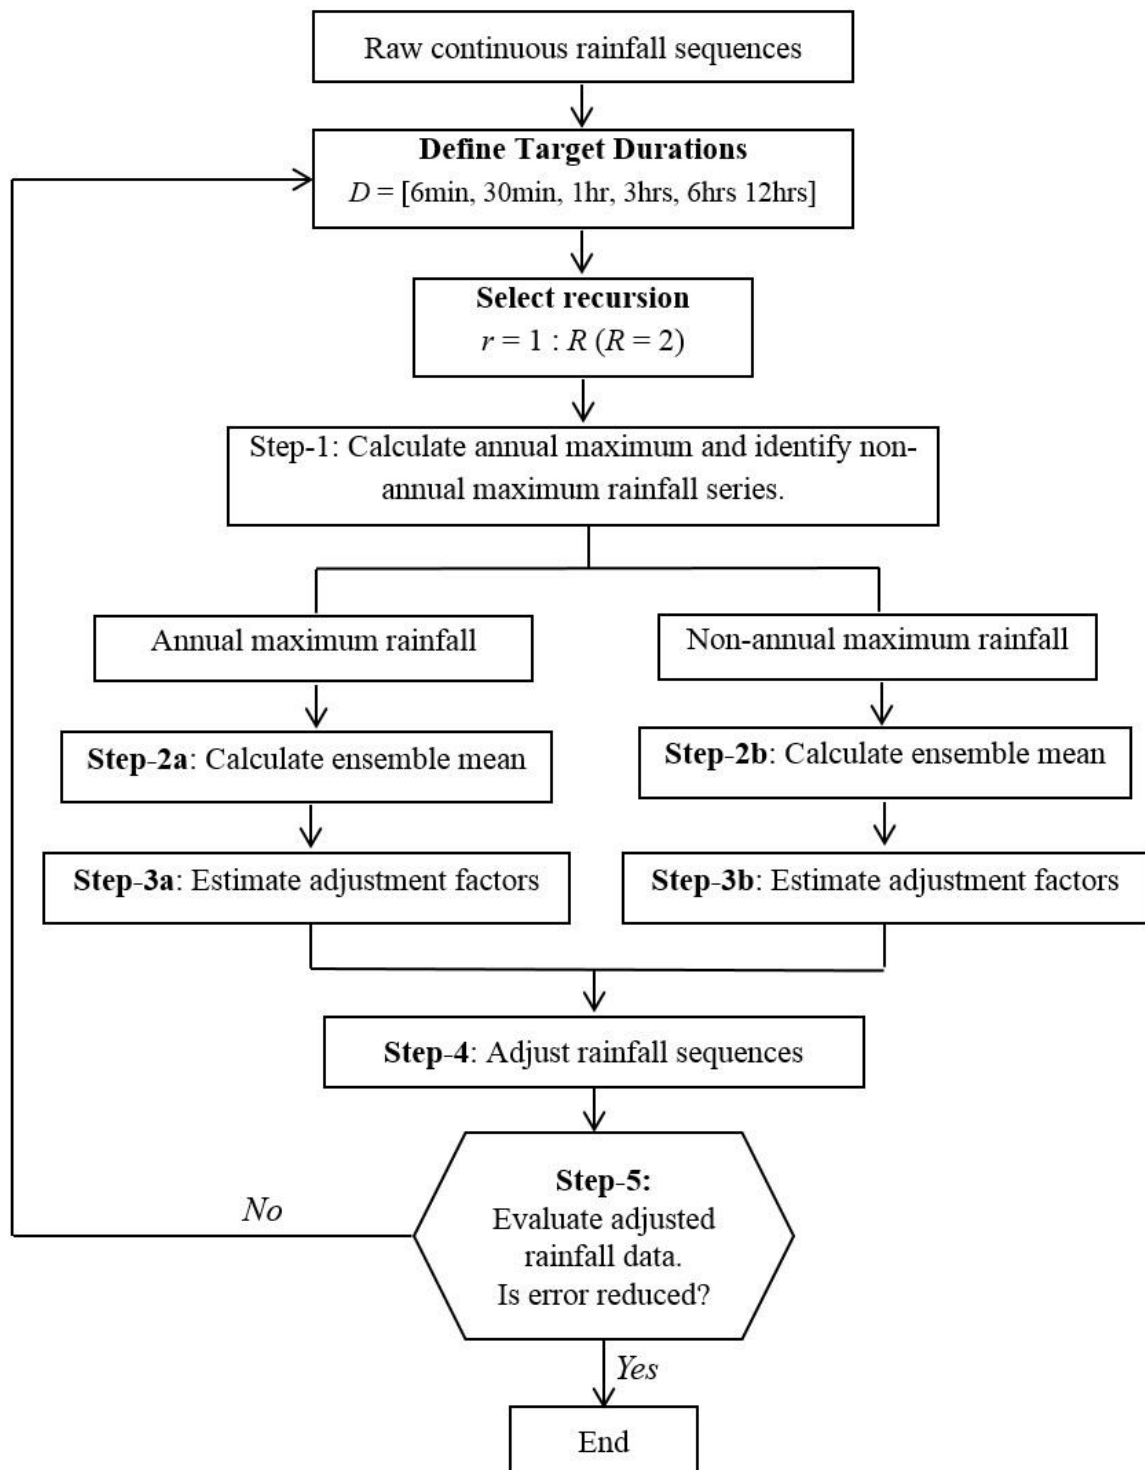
Raw continuous rainfall sequences

**Define Target Durations**
$D$ = [6min, 30min, 1hr, 3hrs, 6hrs 12hrs]

**Select recursion**
$r = 1 : R$ ($R = 2$)

Step-1: Calculate annual maximum and identify non-annual maximum rainfall series.

Annual maximum rainfall

**Step-2a**: Calculate ensemble mean

**Step-3a**: Estimate adjustment factors

Non-annual maximum rainfall

**Step-2b**: Calculate ensemble mean

**Step-3b**: Estimate adjustment factors

**Step-4**: Adjust rainfall sequences

*No*

**Step-5:**
Evaluate adjusted rainfall data.
Is error reduced?

*Yes*

End